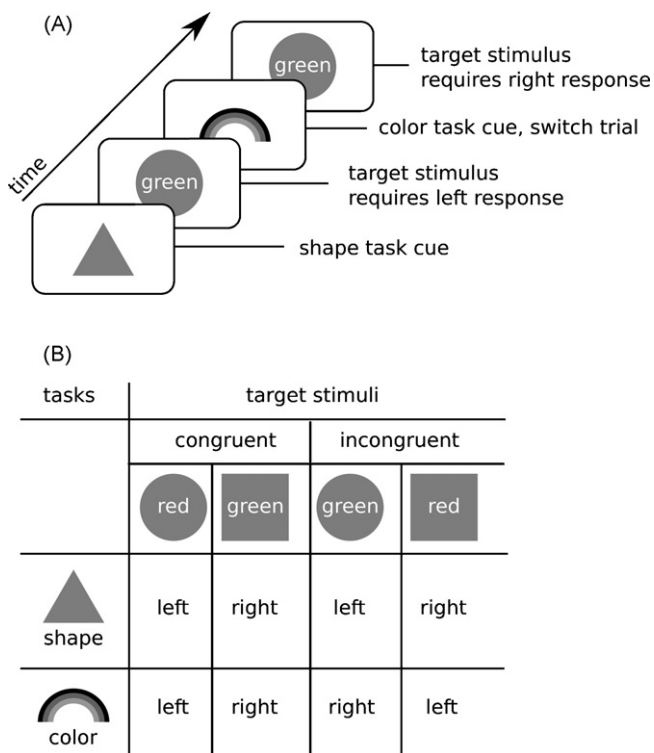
(A)

time

green

target stimulus requires right response

color task cue, switch trial

green

target stimulus requires left response

shape task cue

(B)

| tasks | target stimuli | | | |
|---|---|---|---|---|
| | congruent | | incongruent | |
| | red | green | green | red |
| shape | left | right | left | right |
| color | left | right | right | left |